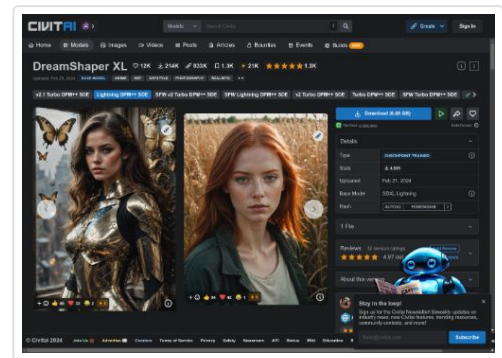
CIVITAI

Models

Search Civitai

Create

Sign In

Home Models Images Videos Posts Articles Bounties Events Builds

DreamShaper XL 12K 214K 833K 1.3K 21K 1.3K

v2.1 Turbo DPM++ SDE Lightning DPM++ SDE SFW v2 Turbo DPM++ SDE SFW Lightning DPM++ SDE Turbo DPM++ SDE SFW Turbo DPM++ SDE

Download (6.88 GB)

Details

Type CHECKPOINT TRAINED

Stats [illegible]

Uploaded Feb 21, 2024

Base Model SDXL Lightning

Hash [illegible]

1 File

Reviews

4.97 out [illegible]

About this version

Stay in the loop!

Subscribe

© Civitai 2024 Join Us Advertise Creators Terms of Service Privacy Safety Newsroom API Status Wiki Education